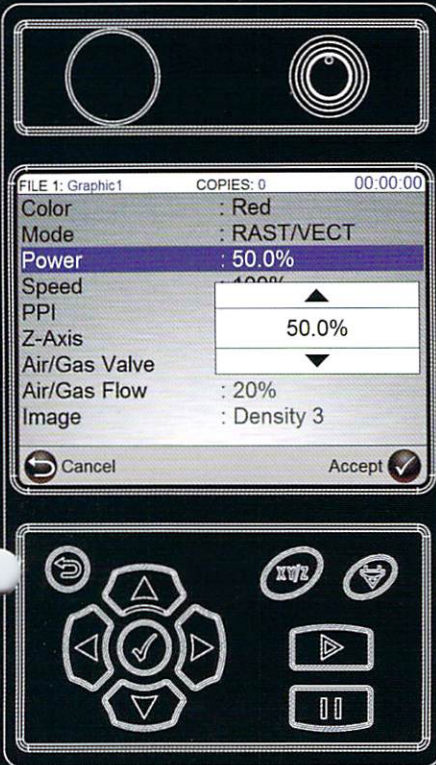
FILE 1: Graphic1 COPIES: 0 00:00:00

| | |
|---|---|
| Color | : Red |
| Mode | : RAST/VECT |
| Power | : 50.0% |
| Speed | : 100% |
| PPI | |
| Z-Axis | |
| Air/Gas Valve | |
| Air/Gas Flow | : 20% |
| Image | : Density 3 |

50.0%

Cancel

Accept

XYZ